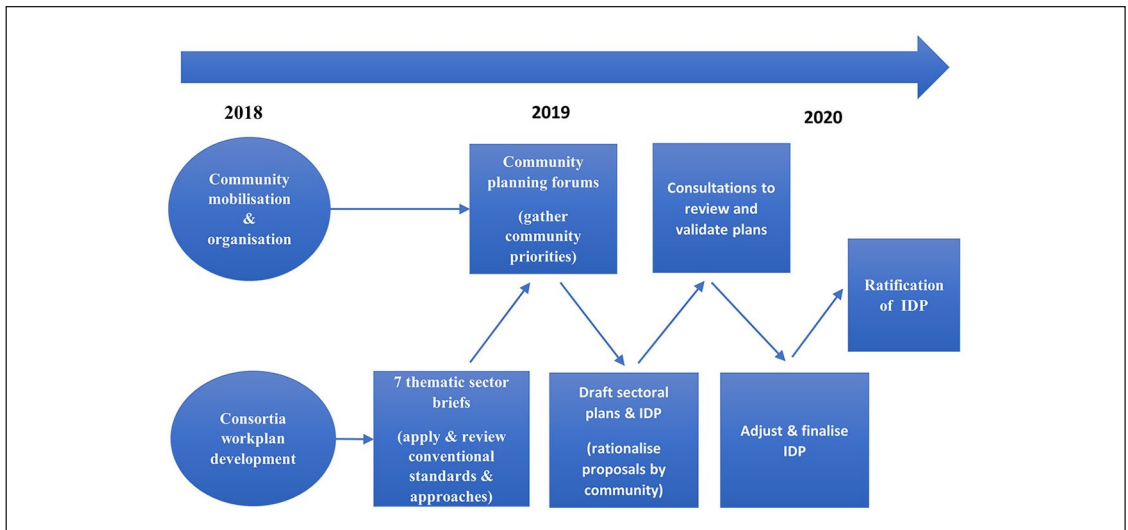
2018

2019

2020

Community mobilisation & organisation

Community planning forums

(gather community priorities)

Consultations to review and validate plans

Ratification of IDP

Consortia workplan development

7 thematic sector briefs

(apply & review conventional standards & approaches)

Draft sectoral plans & IDP

(rationalise proposals by community)

Adjust & finalise IDP